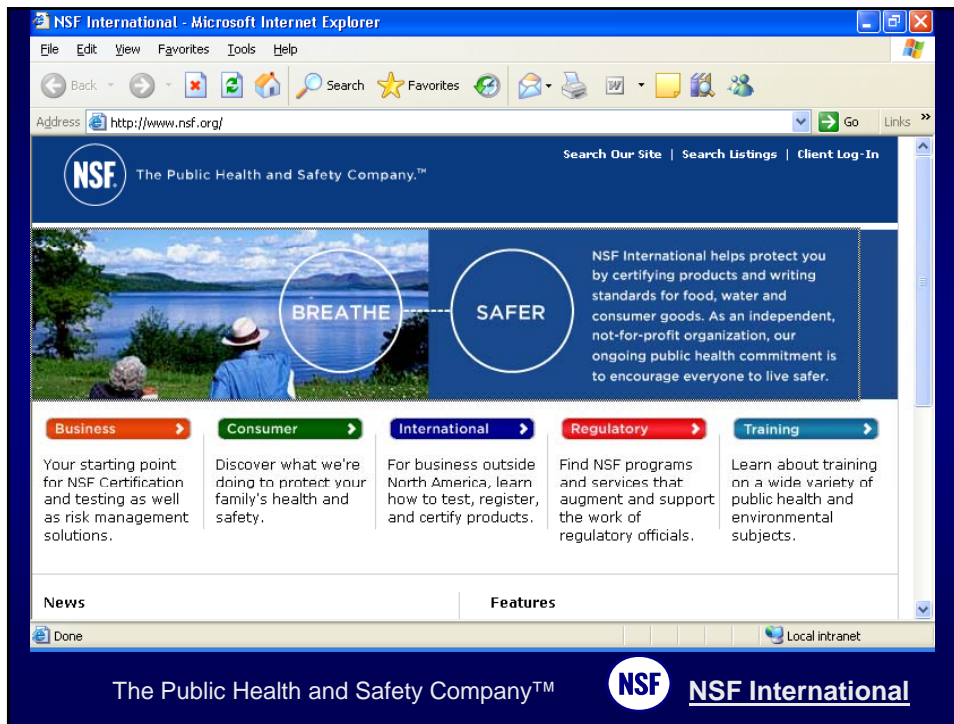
NSF International - Microsoft Internet Explorer

File Edit View Favorites Tools Help

Back Search Favorites

Address http://www.nsf.org/ Go Links

NSF The Public Health and Safety Company.™

Search Our Site | Search Listings | Client Log-In

BREATHE SAFER

NSF International helps protect you by certifying products and writing standards for food, water and consumer goods. As an independent, not-for-profit organization, our ongoing public health commitment is to encourage everyone to live safer.

Business
Your starting point for NSF Certification and testing as well as risk management solutions.

Consumer
Discover what we're doing to protect your family's health and safety.

International
For business outside North America, learn how to test, register, and certify products.

Regulatory
Find NSF programs and services that augment and support the work of regulatory officials.

Training
Learn about training on a wide variety of public health and environmental subjects.

News

Features

Done Local intranet

The Public Health and Safety Company™ NSF NSF International